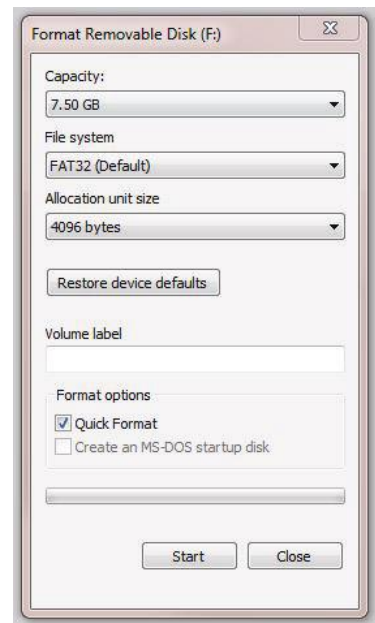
Format Removable Disk (F:)

Capacity:

7.50 GB

File system

FAT32 (Default)

Allocation unit size

4096 bytes

Restore device defaults

Volume label

Format options

Quick Format

Create an MS-DOS startup disk

Start

Close